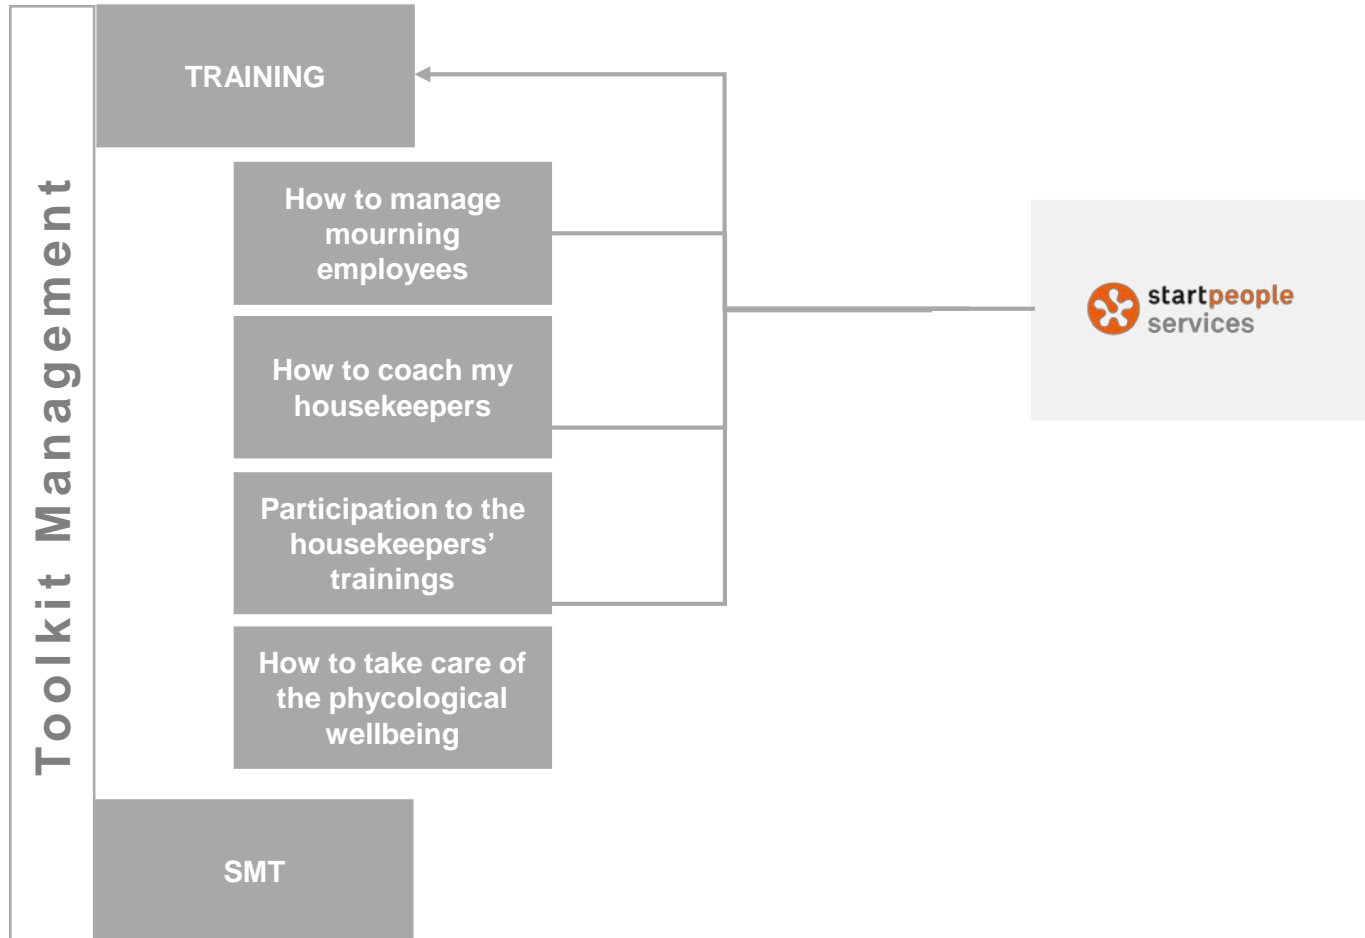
Toolkit Management

TRAINING

How to manage mourning employees

How to coach my housekeepers

Participation to the housekeepers' trainings

How to take care of the phycological wellbeing

SMT

startpeople services